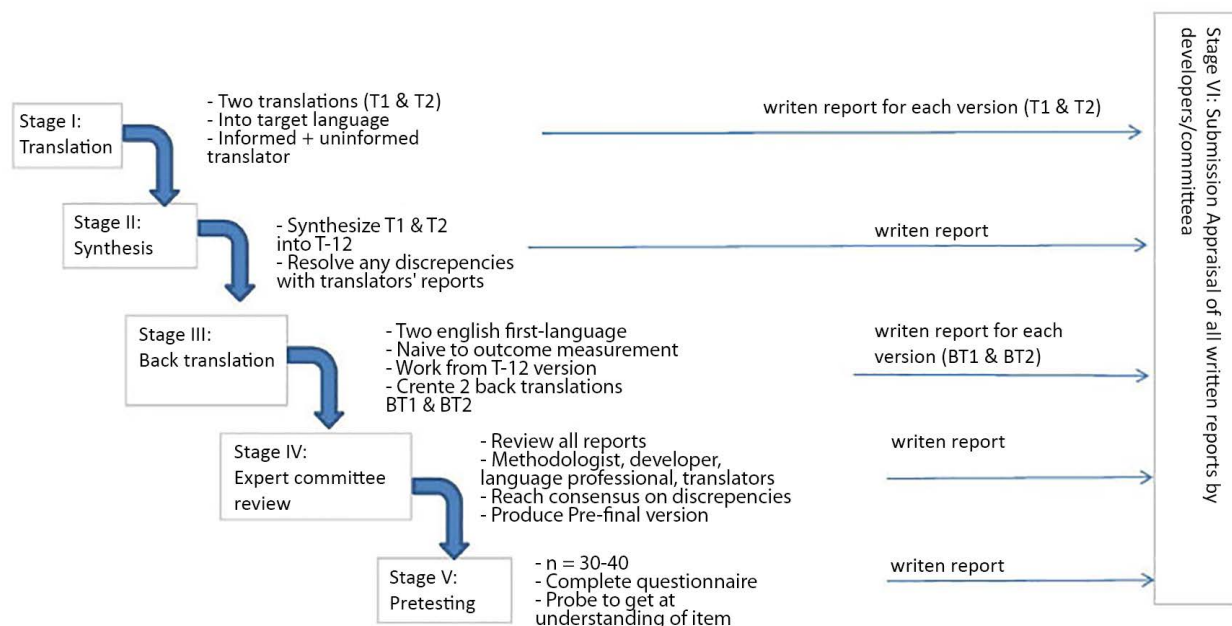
Stage I:
Translation

- Two translations (T1 & T2)
- Into target language
- Informed + uninformed translator

writen report for each version (T1 & T2)

Stage II:
Synthesis

- Synthesize T1 & T2 into T-12
- Resolve any discrepencies with translators' reports

writen report

Stage III:
Back translation

- Two english first-language
- Naive to outcome measurement
- Work from T-12 version
- Crente 2 back translations BT1 & BT2

writen report for each version (BT1 & BT2)

Stage IV:
Expert committee review

- Review all reports
- Methodologist, developer, language professional, translators
- Reach consensus on discrepencies
- Produce Pre-final version

writen report

Stage V:
Pretesting

- n = 30-40
- Complete questionnaire
- Probe to get at understanding of item

writen report

Stage VI: Submission Appraisal of all written reports by developers/committeea